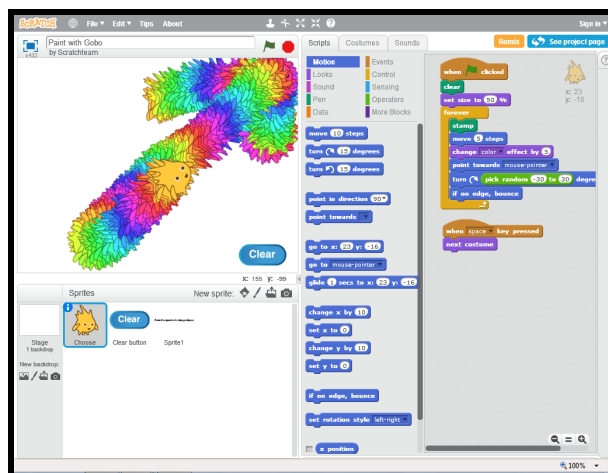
SCRATCH File ▾ Edit ▾ Tips About Sign in

Paint with Gobo
by Scratchteam
v452

Scripts Costumes Sounds Remix See project page

Motion Events
Looks Control
Sound Sensing
Pen Operators
Data More Blocks

move 10 steps
turn ↻ 15 degrees
turn ↺ 15 degrees

point in direction 90▾
point towards ▾

go to x: 23 y: -16
go to mouse-pointer ▾
glide 1 secs to x: 23 y: -16

change x by 10
set x to 0
change y by 10
set y to 0

if on edge, bounce

set rotation style left-right ▾

x position

when clicked
clear
set size to 30 %
forever
stamp
move 5 steps
change color ▾ effect by 5
point towards mouse-pointer ▾
turn ↻ pick random -30 to 30 degrees
if on edge, bounce

when space ▾ key pressed
next costume

x: 23
y: -16

Clear

x: 155 y: -80

Sprites New sprite:

Stage
1 backdrop

New backdrop:

Choose Clear button Sprite1

100%